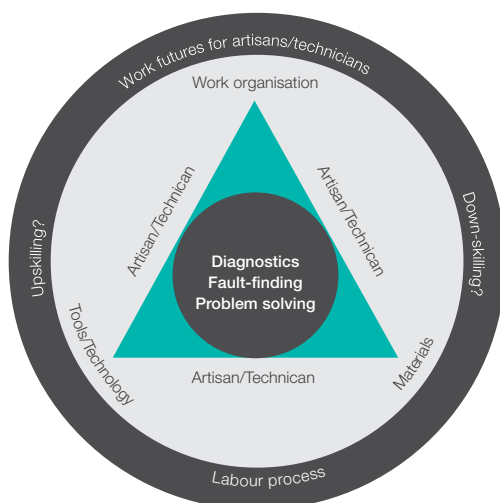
Work futures for artisans/technicians

Work organisation

Upskilling?

Down-skilling?

Artisan/Technican

Artisan/Technican

Diagnostics
Fault-finding
Problem solving

Tools/Technology

Materials

Artisan/Technican

Labour process